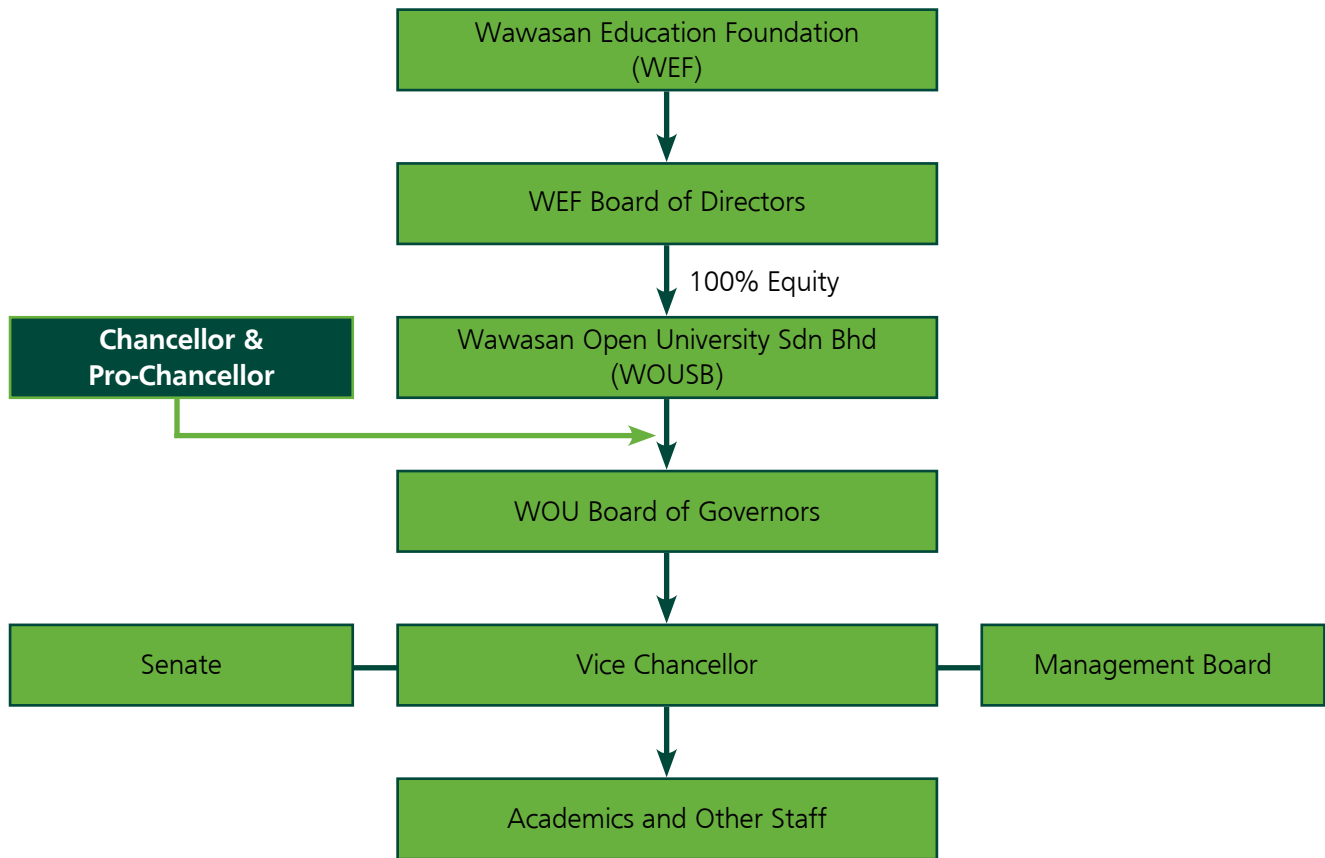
Wawasan Education Foundation (WEF)

WEF Board of Directors

100% Equity

Chancellor & Pro-Chancellor

Wawasan Open University Sdn Bhd (WOUSB)

WOU Board of Governors

Senate

Vice Chancellor

Management Board

Academics and Other Staff